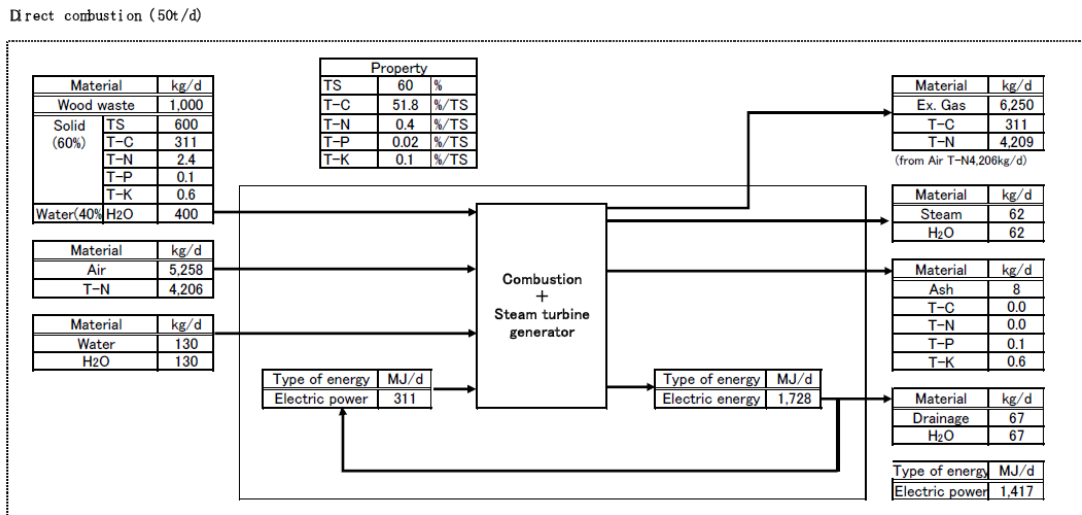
Direct combustion (50t/d)

| Material | | kg/d |
|---|---|---|
| Wood waste | | 1,000 |
| Solid (60%) | TS | 600 |
| | T-C | 311 |
| | T-N | 2.4 |
| | T-P | 0.1 |
| | T-K | 0.6 |
| Water(40% | $H_2O$ | 400 |

| Property | | |
|---|---|---|
| TS | 60 | % |
| T-C | 51.8 | %/TS |
| T-N | 0.4 | %/TS |
| T-P | 0.02 | %/TS |
| T-K | 0.1 | %/TS |

| Material | kg/d |
|---|---|
| Air | 5,258 |
| T-N | 4,206 |

| Material | kg/d |
|---|---|
| Water | 130 |
| $H_2O$ | 130 |

Combustion
+
Steam turbine generator

| Type of energy | MJ/d |
|---|---|
| Electric power | 311 |

| Type of energy | MJ/d |
|---|---|
| Electric energy | 1,728 |

| Material | kg/d |
|---|---|
| Ex. Gas | 6,250 |
| T-C | 311 |
| T-N | 4,209 |

(from Air T-N4,206kg/d)

| Material | kg/d |
|---|---|
| Steam | 62 |
| $H_2O$ | 62 |

| Material | kg/d |
|---|---|
| Ash | 8 |
| T-C | 0.0 |
| T-N | 0.0 |
| T-P | 0.1 |
| T-K | 0.6 |

| Material | kg/d |
|---|---|
| Drainage | 67 |
| $H_2O$ | 67 |

| Type of energy | MJ/d |
|---|---|
| Electric power | 1,417 |